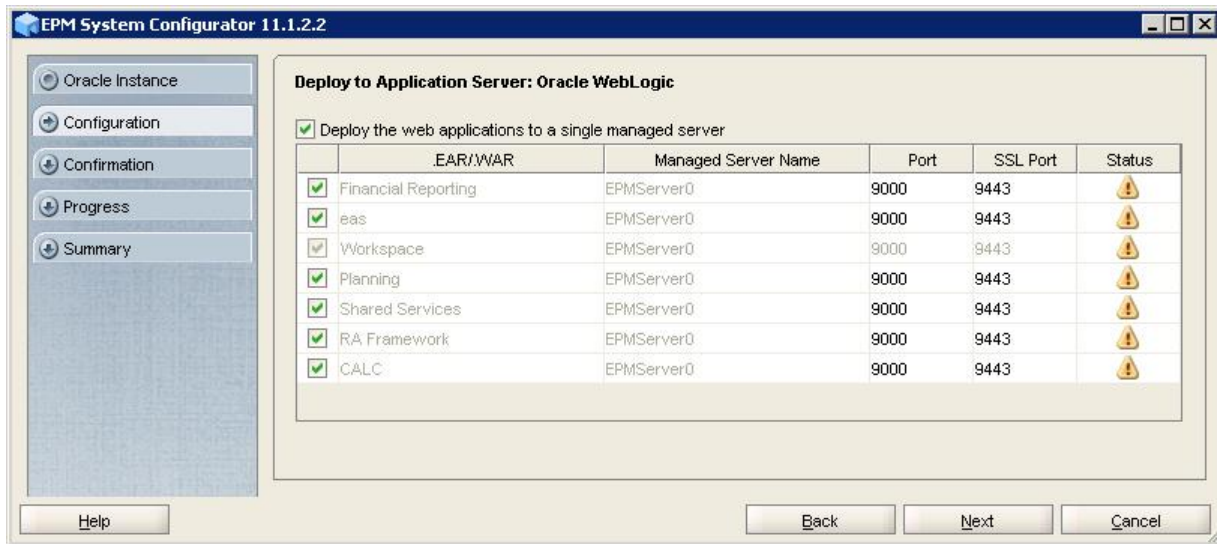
EPM System Configurator 11.1.2.2

Oracle Instance
Configuration
Confirmation
Progress
Summary

Deploy to Application Server: Oracle WebLogic

Deploy the web applications to a single managed server

| | .EAR/.WAR | Managed Server Name | Port | SSL Port | Status |
|---|---|---|---|---|---|
| | Financial Reporting | EPMServer0 | 9000 | 9443 | |
| | eas | EPMServer0 | 9000 | 9443 | |
| | Workspace | EPMServer0 | 9000 | 9443 | |
| | Planning | EPMServer0 | 9000 | 9443 | |
| | Shared Services | EPMServer0 | 9000 | 9443 | |
| | RA Framework | EPMServer0 | 9000 | 9443 | |
| | CALC | EPMServer0 | 9000 | 9443 | |

Help
Back
Next
Cancel